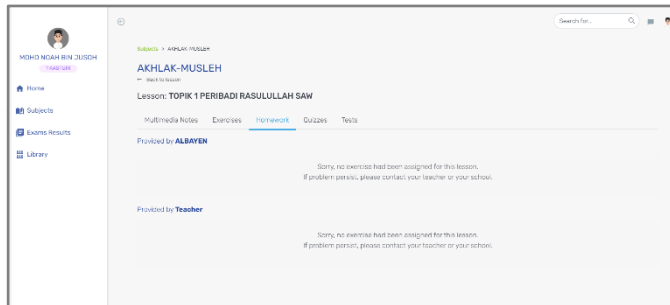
MOHD NOAH BIN JUSOH
TAHUN

Home
Subjects
Exams Results
Library

Search for...

Subjects > AKHLAK-MUSLEH

AKHLAK-MUSLEH

← Back to lesson

Lesson: TOPIK 1 PERIBADI RASULULLAH SAW

Multimedia Notes Exercises Homework Quizzes Tests

Provided by ALBAYEN

Sorry, no exercise had been assigned for this lesson.
If problem persist, please contact your teacher or your school.

Provided by Teacher

Sorry, no exercise had been assigned for this lesson.
If problem persist, please contact your teacher or your school.